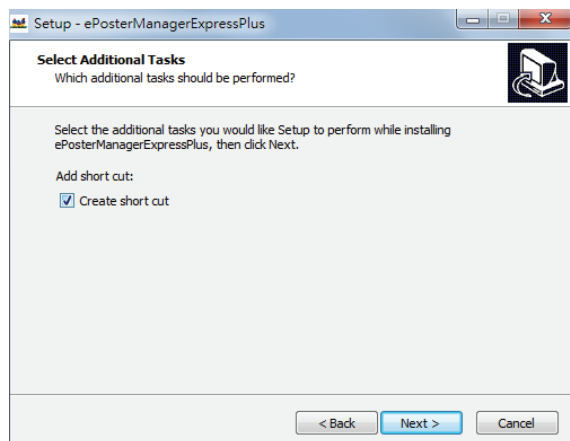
Setup - ePosterManagerExpressPlus

Select Additional Tasks
Which additional tasks should be performed?

Select the additional tasks you would like Setup to perform while installing ePosterManagerExpressPlus, then click Next.

Add short cut:

Create short cut

< Back
Next >
Cancel